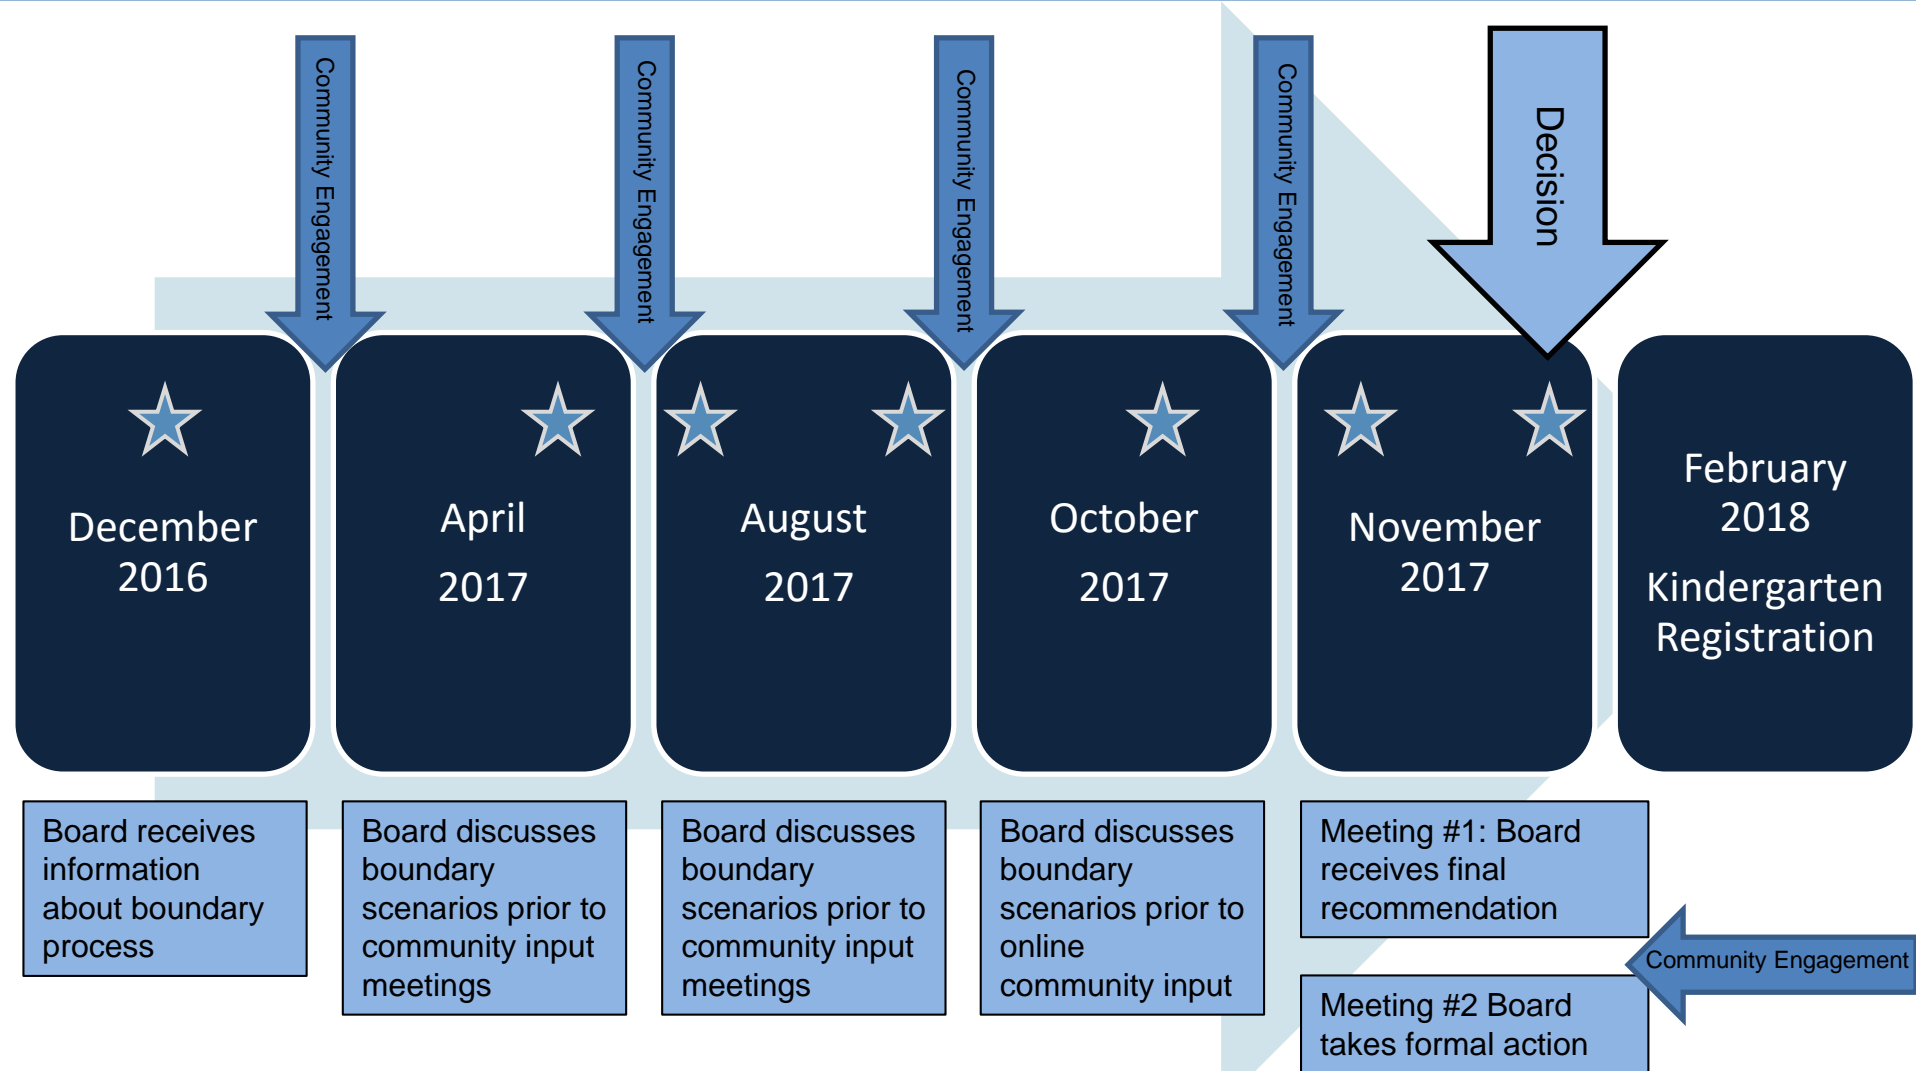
Community Engagement

Community Engagement

Community Engagement

Community Engagement

Decision

December 2016

April 2017

August 2017

October 2017

November 2017

February 2018 Kindergarten Registration

Board receives information about boundary process

Board discusses boundary scenarios prior to community input meetings

Board discusses boundary scenarios prior to community input meetings

Board discusses boundary scenarios prior to online community input

Meeting #1: Board receives final recommendation

Community Engagement

Meeting #2 Board takes formal action